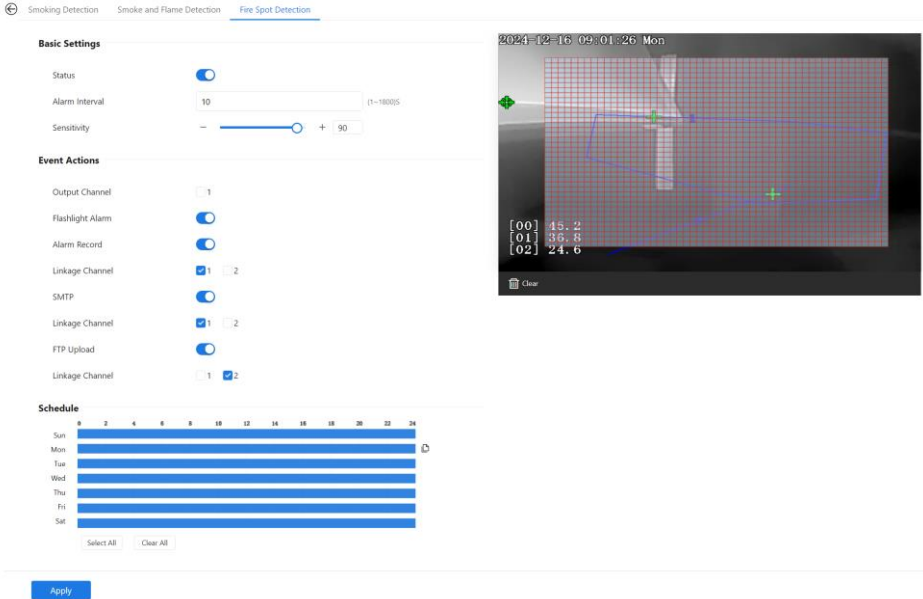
Smoking Detection Smoke and Flame Detection Fire Spot Detection

Basic Settings

Status

Alarm Interval 10 (1~1800)S

Sensitivity − + 90

Event Actions

Output Channel 1

Flashlight Alarm

Alarm Record

Linkage Channel 1 2

SMTP

Linkage Channel 1 2

FTP Upload

Linkage Channel 1 2

Schedule

0 2 4 6 8 10 12 14 16 18 20 22 24

Sun
Mon
Tue
Wed
Thu
Fri
Sat

Select All Clear All

Apply

2024-12-16 09:01:26 Mon

[00] 45.2
[01] 36.8
[02] 24.6

Clear